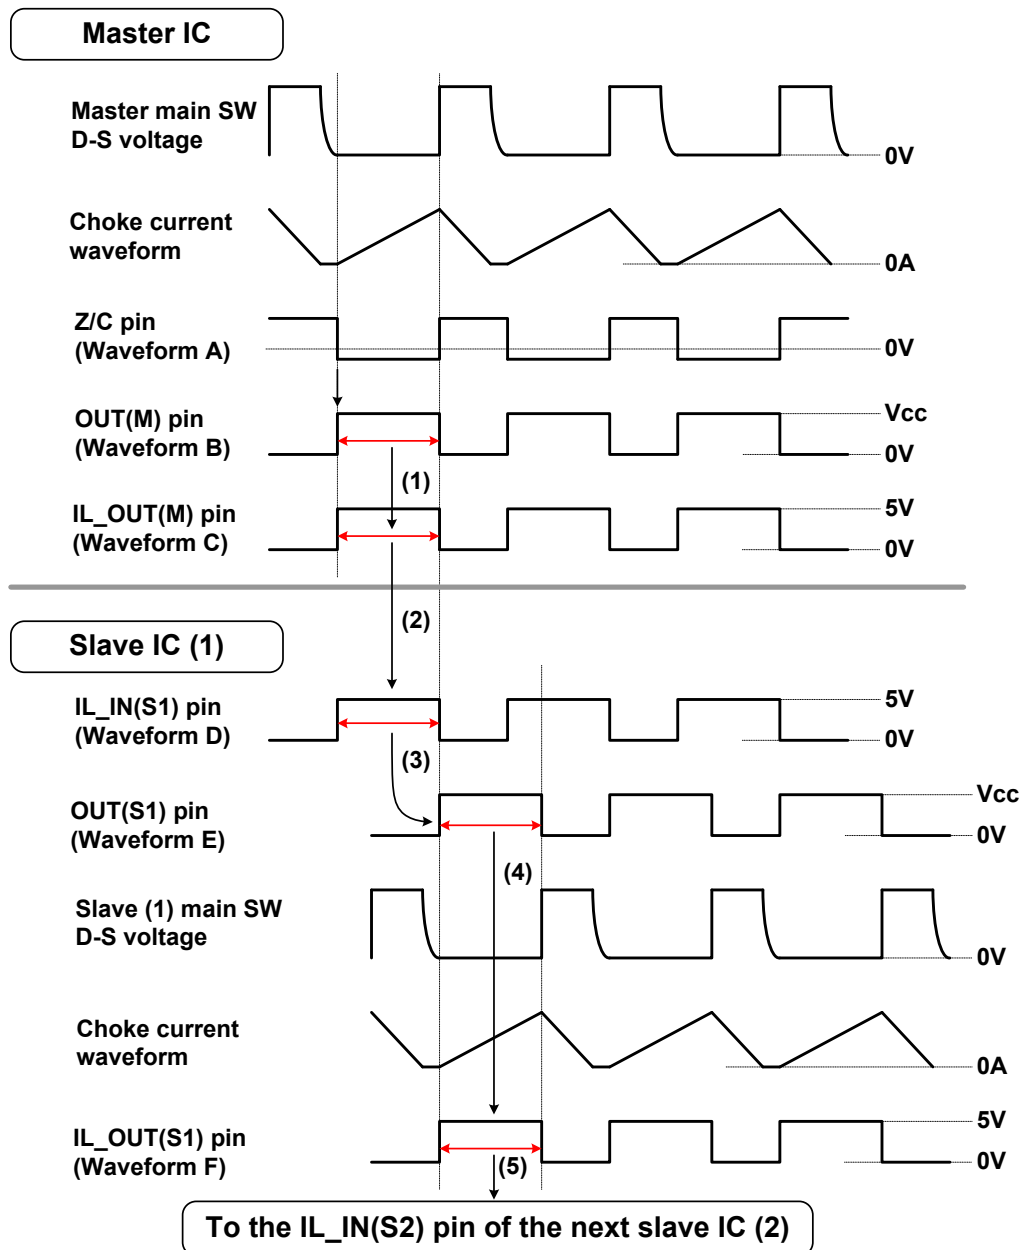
Master IC

Master main SW D-S voltage

0V

Choke current waveform

0A

Z/C pin (Waveform A)

0V

OUT(M) pin (Waveform B)

Vcc

0V

(1)

IL_OUT(M) pin (Waveform C)

5V

0V

(2)

Slave IC (1)

IL_IN(S1) pin (Waveform D)

5V

0V

(3)

OUT(S1) pin (Waveform E)

Vcc

0V

(4)

Slave (1) main SW D-S voltage

0V

Choke current waveform

0A

IL_OUT(S1) pin (Waveform F)

5V

0V

(5)

To the IL_IN(S2) pin of the next slave IC (2)